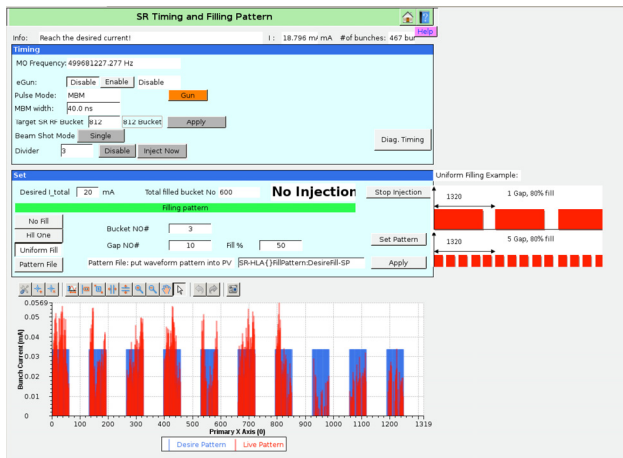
SR Timing and Filling Pattern

Help

Info: Reach the desired current!

I : 18.796 mA mA

# of bunches: 467 bun

Timing

MO Frequency: 499681227.277 Hz

eGun: Disable Enable Disable

Pulse Mode: MBM Gun

MBM width: 40.0 ns

Target SR RF Bucket 812 812 Bucket Apply

Beam Shot Mode Single

Divider 3 Disable Inject Now

Diag. Timing

Set

Desired I_total 20 mA

Total filled bucket No 600

No Injection

Stop Injection

Filling pattern

No Fill

Fill One

Uniform Fill

Pattern File

Bucket NO# 3

Gap NO# 10

Fill % 50

Set Pattern

Pattern File: put waveform pattern into PV SR-HLA{}FillPattern:DesireFill-SP

Apply

Uniform Filling Example:

1320

1 Gap, 80% fill

1320

5 Gap, 80% fill

0.0569
0.05
0.045
0.04
0.035
0.03
0.025
0.02
0.015
0.01
0.005
0

Bunch Current [mA]

0 100 200 300 400 500 600 700 800 900 1000 1100 1200 1319

Primary X Axis (0)

Desire Pattern

Live Pattern